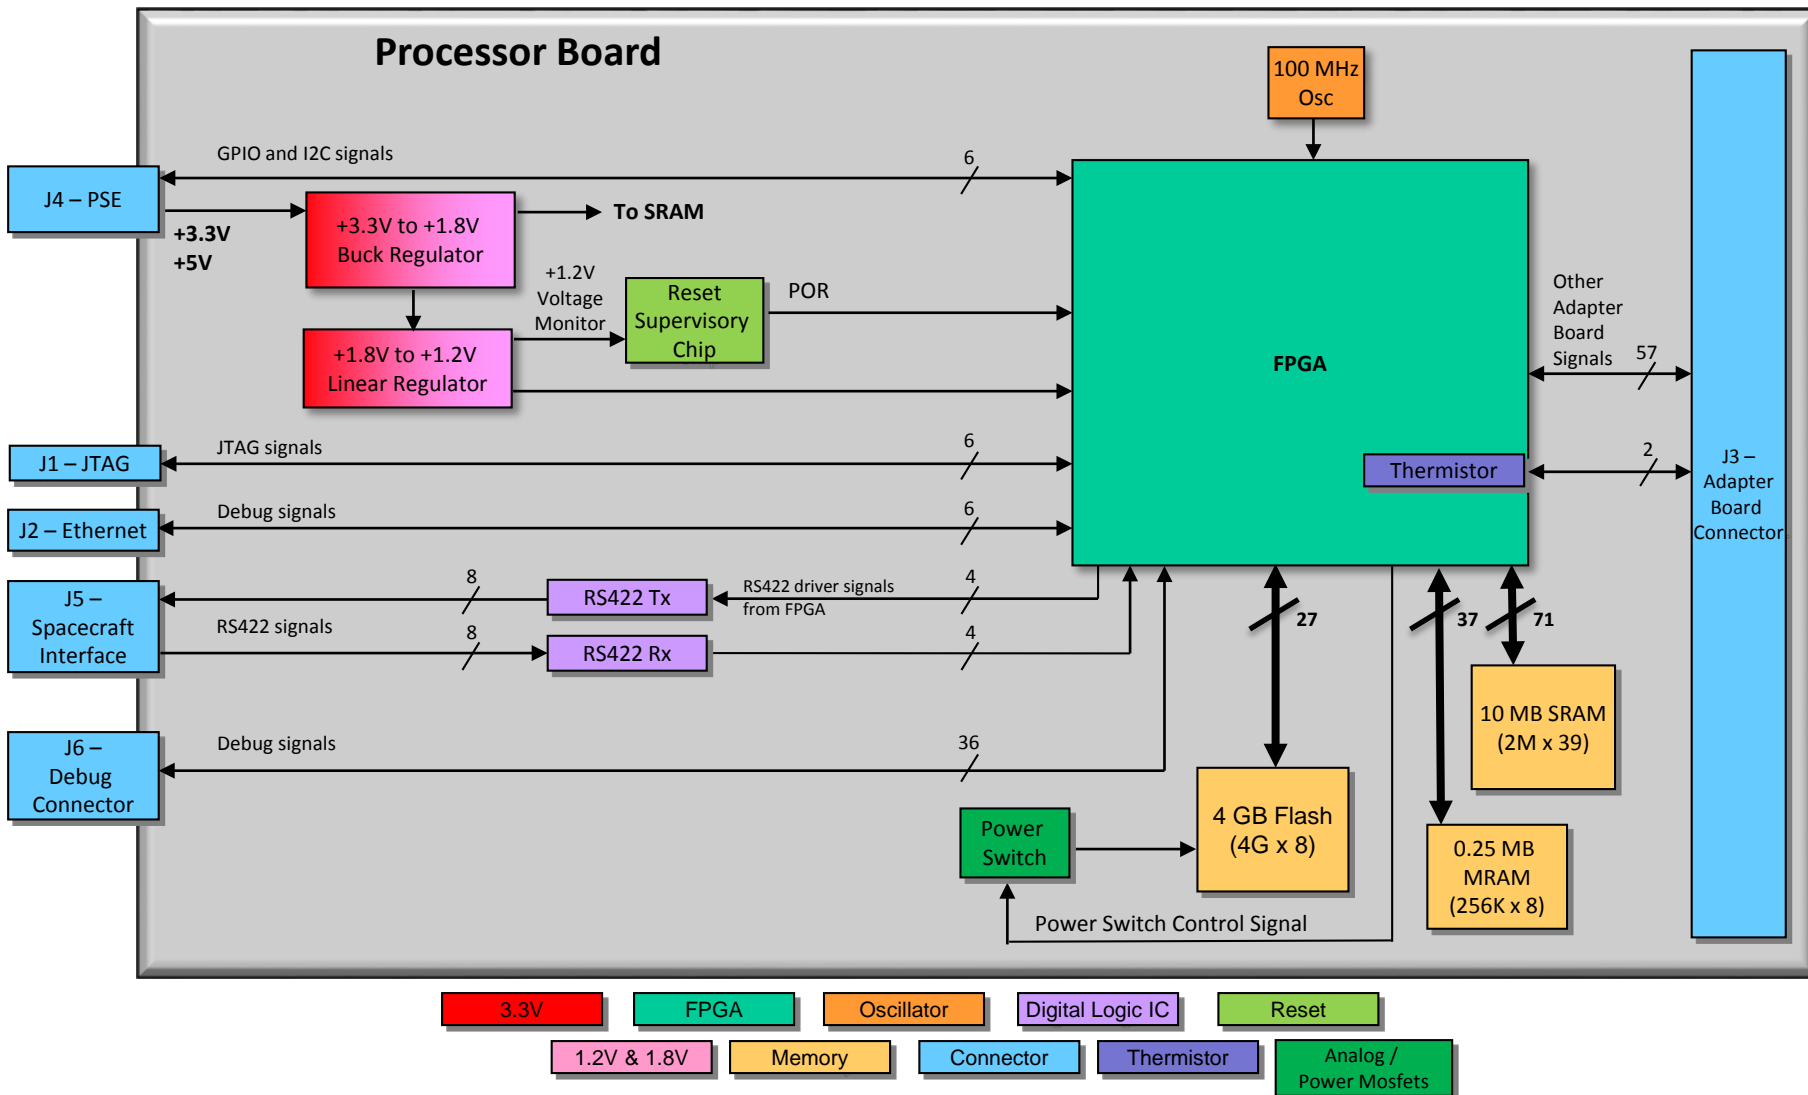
Processor Board

100 MHz Osc

GPIO and I2C signals

6

J4 – PSE

+3.3V
+5V

+3.3V to +1.8V Buck Regulator

To SRAM

+1.2V Voltage Monitor

Reset Supervisory Chip

POR

+1.8V to +1.2V Linear Regulator

FPGA

Other Adapter Board Signals

57

J1 – JTAG

JTAG signals

6

Thermistor

2

J3 – Adapter Board Connector

J2 – Ethernet

Debug signals

6

J5 – Spacecraft Interface

8

RS422 Tx

RS422 driver signals from FPGA

4

RS422 signals

8

RS422 Rx

4

27

37

71

10 MB SRAM (2M x 39)

J6 – Debug Connector

Debug signals

36

Power Switch

4 GB Flash (4G x 8)

0.25 MB MRAM (256K x 8)

Power Switch Control Signal

3.3V

FPGA

Oscillator

Digital Logic IC

Reset

1.2V & 1.8V

Memory

Connector

Thermistor

Analog / Power Mosfets